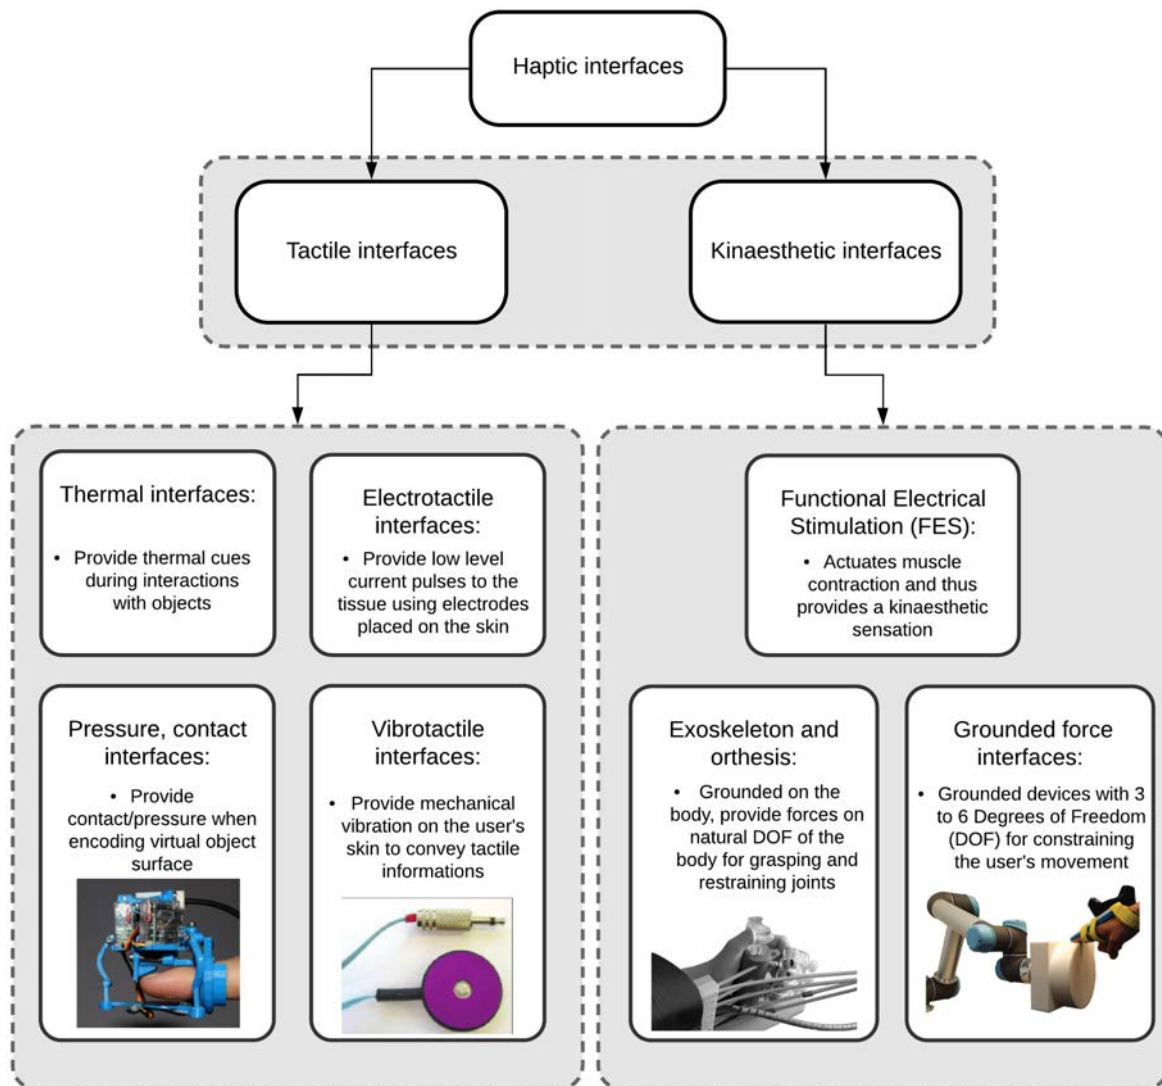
Haptic interfaces

Tactile interfaces

Kinaesthetic interfaces

Thermal interfaces:

• Provide thermal cues during interactions with objects

Electrotactile interfaces:

• Provide low level current pulses to the tissue using electrodes placed on the skin

Pressure, contact interfaces:

• Provide contact/pressure when encoding virtual object surface

Vibrotactile interfaces:

• Provide mechanical vibration on the user's skin to convey tactile informations

Functional Electrical Stimulation (FES):

• Actuates muscle contraction and thus provides a kinaesthetic sensation

Exoskeleton and orthesis:

• Grounded on the body, provide forces on natural DOF of the body for grasping and restraining joints

Grounded force interfaces:

• Grounded devices with 3 to 6 Degrees of Freedom (DOF) for constraining the user's movement